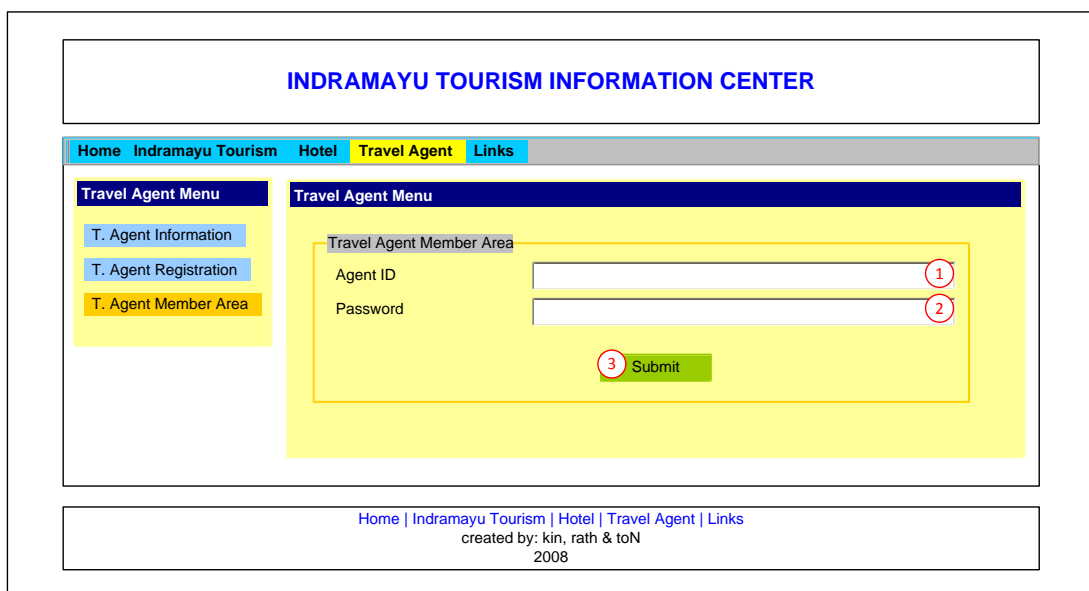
INDRAMAYU TOURISM INFORMATION CENTER

Home Indramayu Tourism Hotel Travel Agent Links

Travel Agent Menu

T. Agent Information

T. Agent Registration

T. Agent Member Area

Travel Agent Menu

Travel Agent Member Area

Agent ID

1

Password

2

3

Submit

Home | Indramayu Tourism | Hotel | Travel Agent | Links
created by: kin, rath & toN
2008